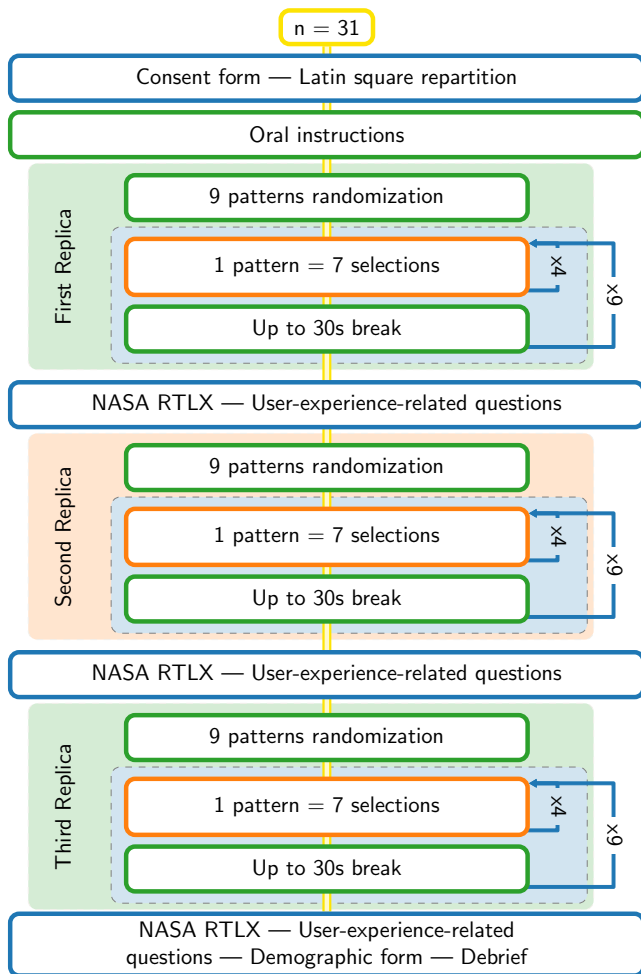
n = 31

Consent form — Latin square repartition

Oral instructions

First Replica

9 patterns randomization

1 pattern = 7 selections

×4

×9

Up to 30s break

NASA RTLX — User-experience-related questions

Second Replica

9 patterns randomization

1 pattern = 7 selections

×4

×9

Up to 30s break

NASA RTLX — User-experience-related questions

Third Replica

9 patterns randomization

1 pattern = 7 selections

×4

×9

Up to 30s break

NASA RTLX — User-experience-related questions — Demographic form — Debrief